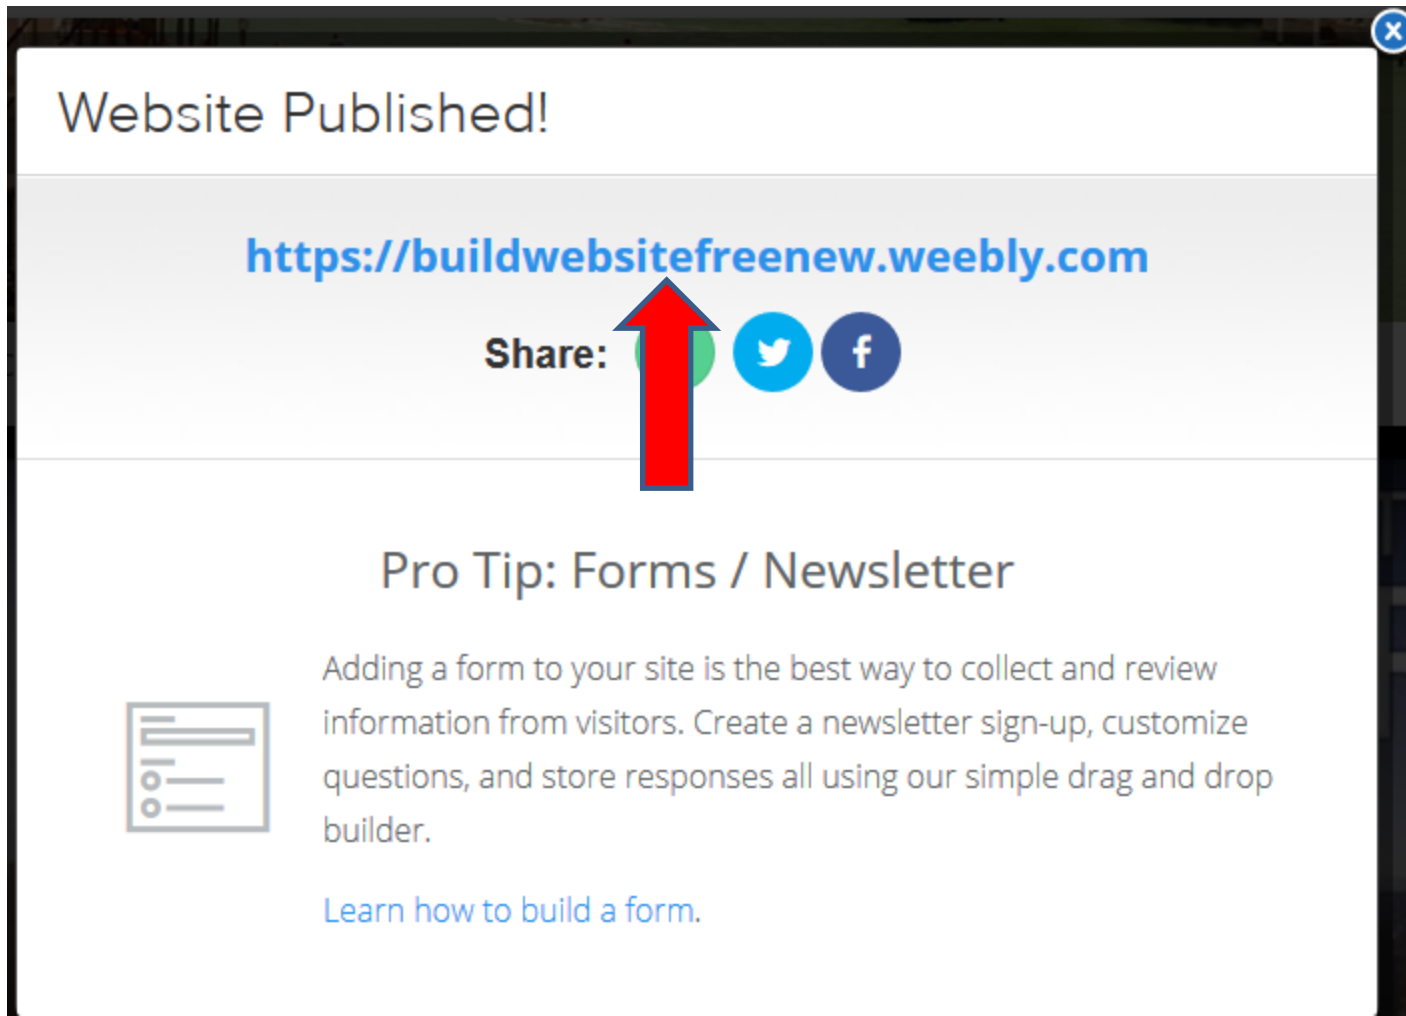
Website Published!

https://buildwebsitefreenew.weebly.com

Share:

Pro Tip: Forms / Newsletter

Adding a form to your site is the best way to collect and review information from visitors. Create a newsletter sign-up, customize questions, and store responses all using our simple drag and drop builder.

Learn how to build a form.